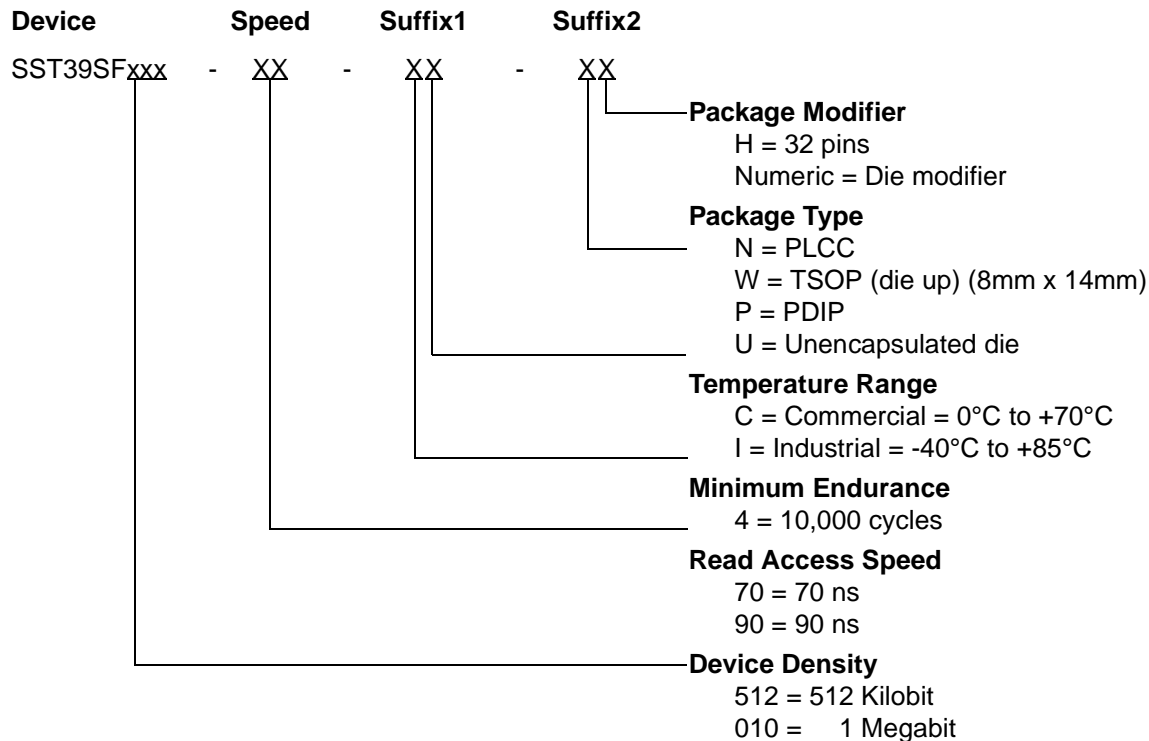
**Device** **Speed** **Suffix1** **Suffix2**

SST39SFxxx - XX - XX - XX

**Package Modifier**
H = 32 pins
Numeric = Die modifier

**Package Type**
N = PLCC
W = TSOP (die up) (8mm x 14mm)
P = PDIP
U = Unencapsulated die

**Temperature Range**
C = Commercial = 0°C to +70°C
I = Industrial = -40°C to +85°C

**Minimum Endurance**
4 = 10,000 cycles

**Read Access Speed**
70 = 70 ns
90 = 90 ns

**Device Density**
512 = 512 Kilobit
010 = 1 Megabit